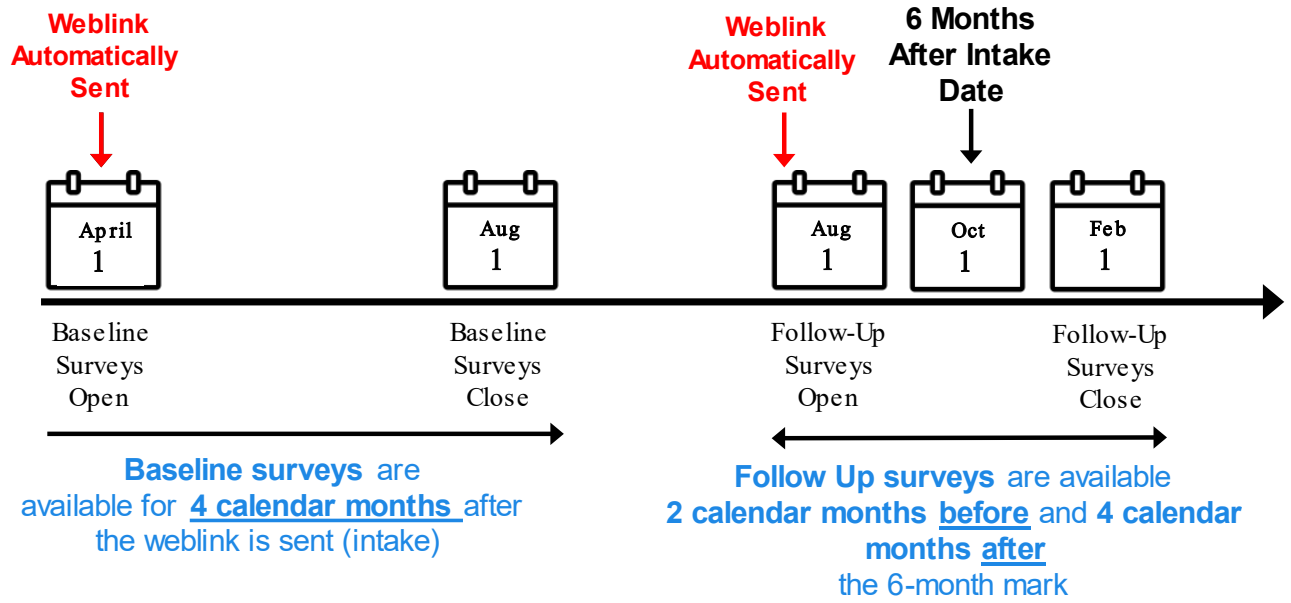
Weblink Automatically Sent

April
1

Baseline Surveys Open

Aug
1

Baseline Surveys Close

Weblink Automatically Sent

6 Months After Intake Date

Aug
1

Follow-Up Surveys Open

Oct
1

Feb
1

Follow-Up Surveys Close

Baseline surveys are available for 4 calendar months after the weblink is sent (intake)

Follow Up surveys are available 2 calendar months before and 4 calendar months after the 6-month mark